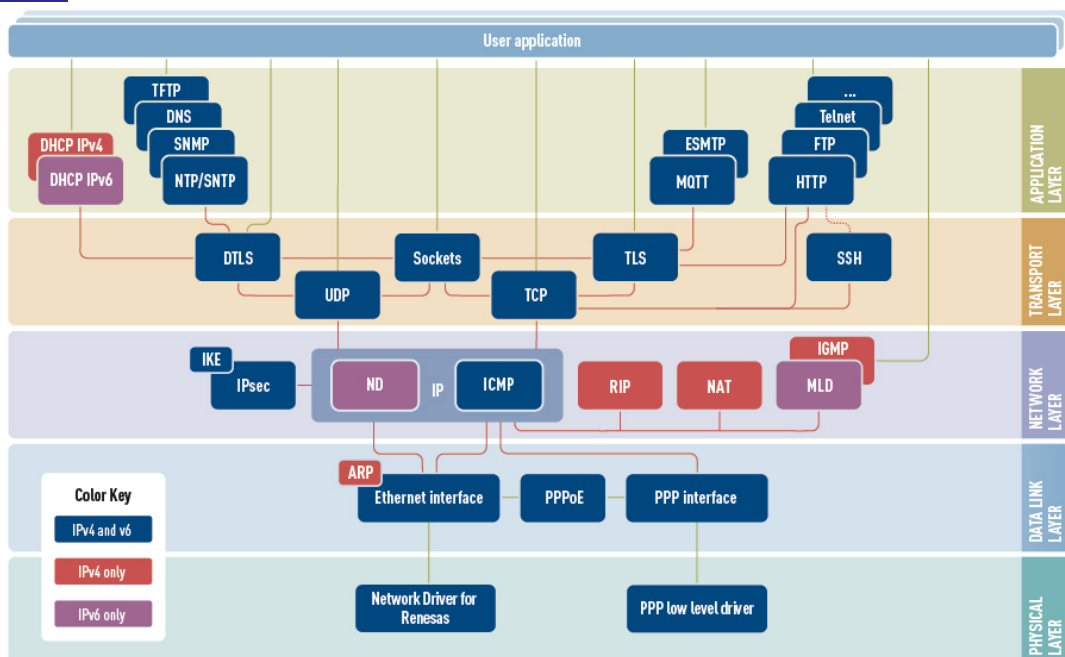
User application

TFTP
DNS
SNMP
NTP/SNTP
DHCP IPv4
DHCP IPv6
ESMTP
MQTT
...
Telnet
FTP
HTTP

APPLICATION LAYER

DTLS
Sockets
TLS
SSH
UDP
TCP

TRANSPORT LAYER

IKE
IPsec
ND
IP
ICMP
RIP
NAT
IGMP
MLD

NETWORK LAYER

ARP
Ethernet interface
PPPoE
PPP interface

DATA LINK LAYER

Color Key
IPv4 and v6
IPv4 only
IPv6 only

Network Driver for Renesas
PPP low level driver

PHYSICAL LAYER